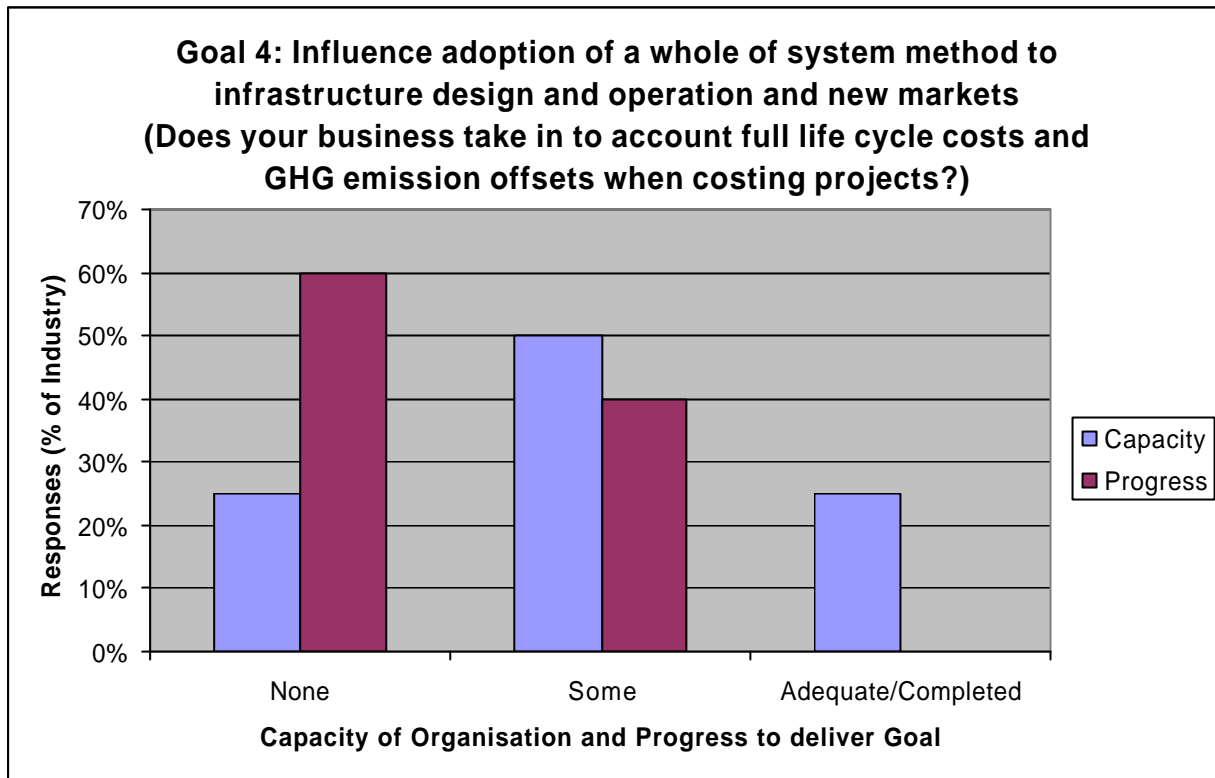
Goal 4: Influence adoption of a whole of system method to infrastructure design and operation and new markets
(Does your business take in to account full life cycle costs and GHG emission offsets when costing projects?)

70%
60%
50%
40%
30%
20%
10%
0%

Responses (% of Industry)

None
Some
Adequate/Completed

Capacity of Organisation and Progress to deliver Goal

Capacity
Progress